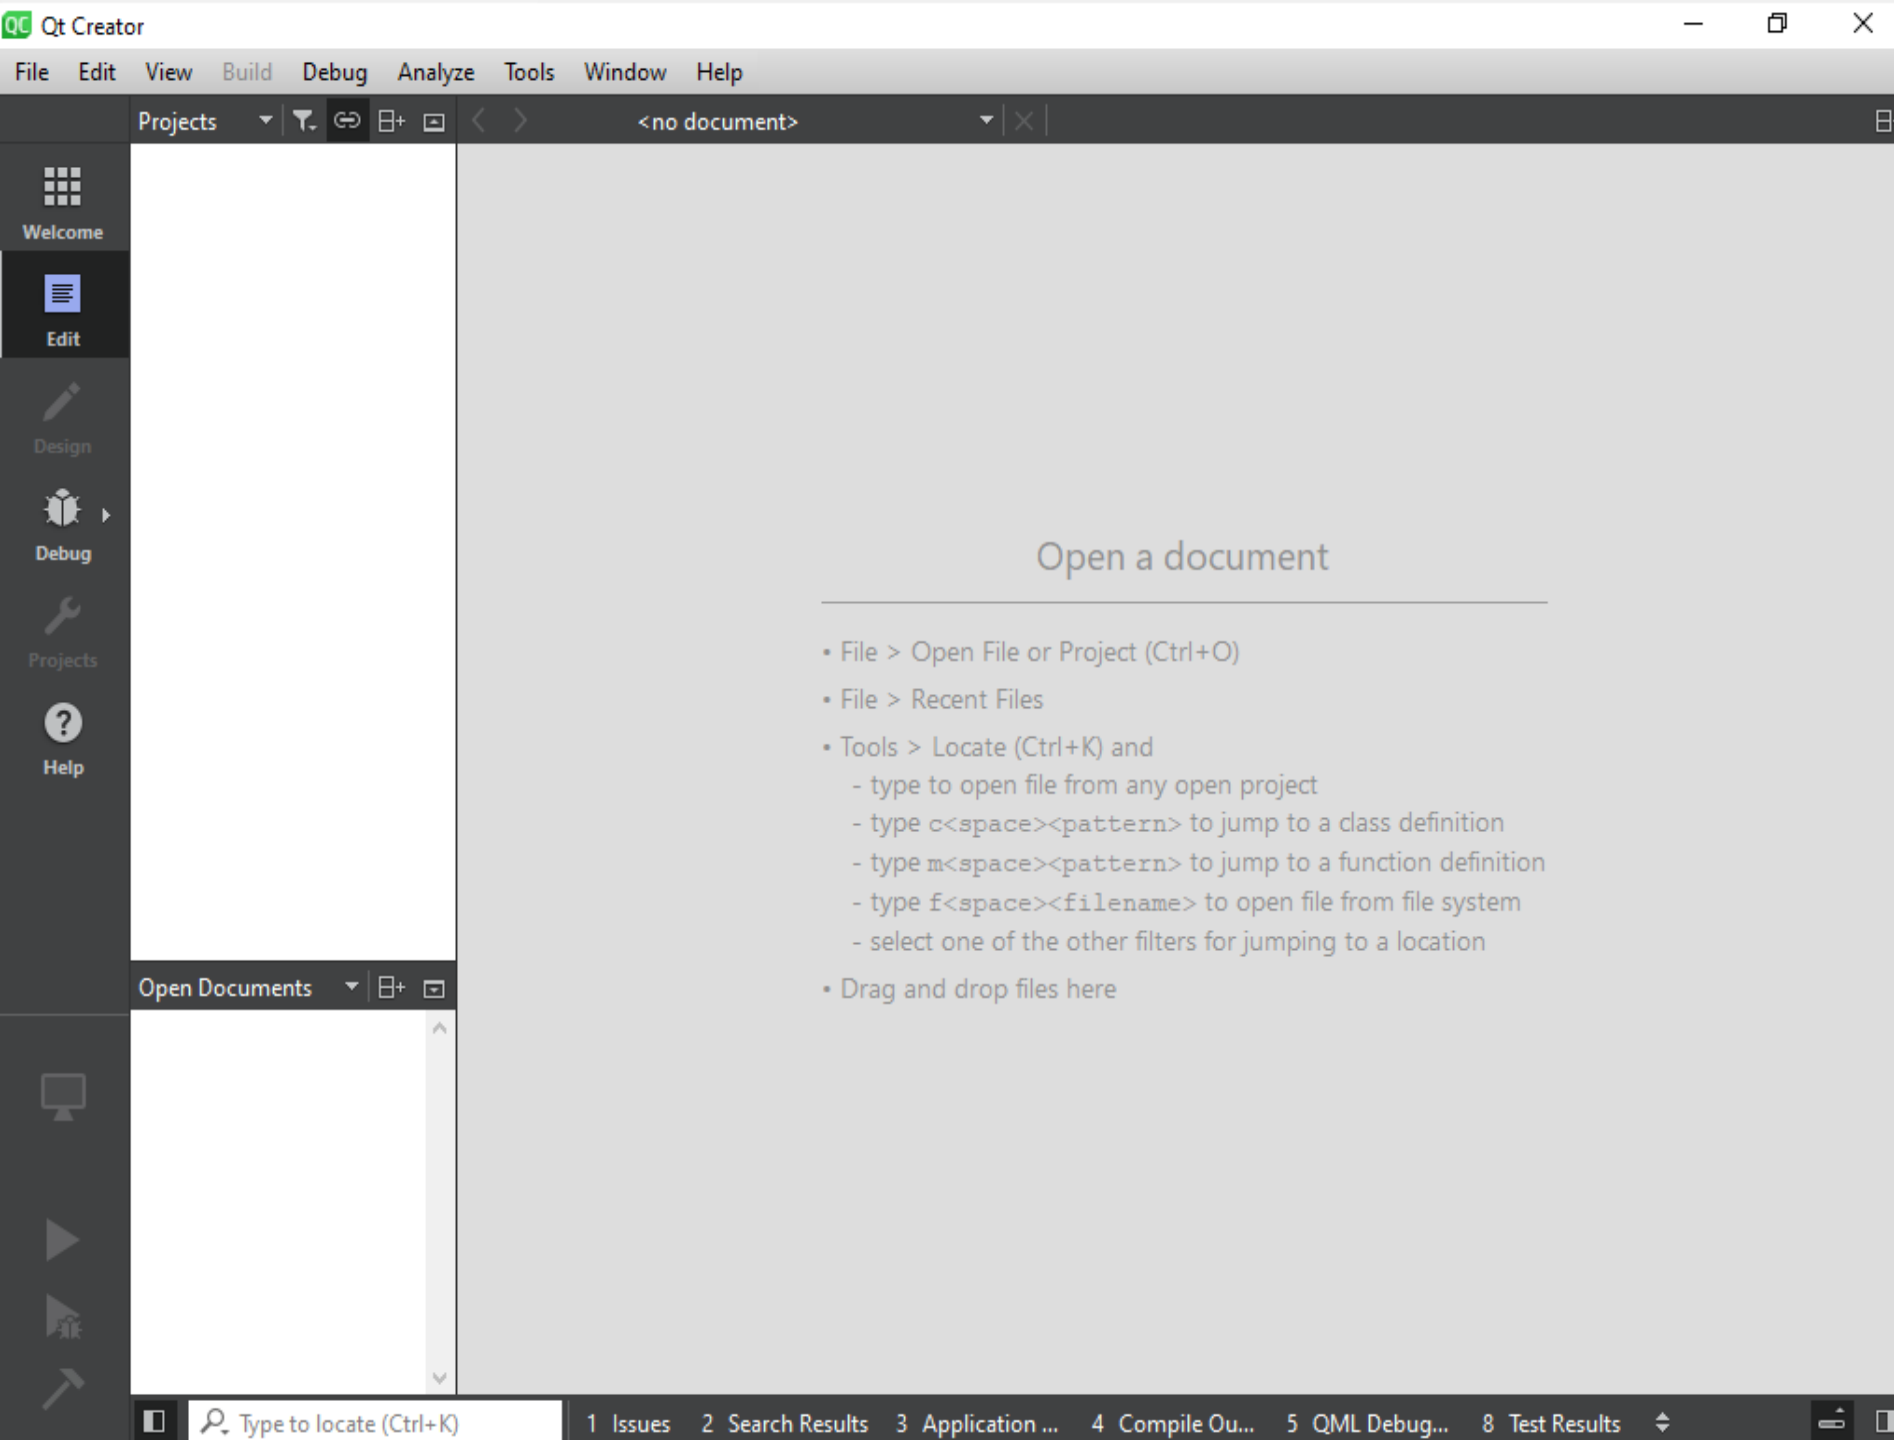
QC Qt Creator

File Edit View Build Debug Analyze Tools Window Help

Projects

<no document>

Welcome

Edit

Design

Debug

Projects

Help

Open a document

• File > Open File or Project (Ctrl+O)

• File > Recent Files

• Tools > Locate (Ctrl+K) and
- type to open file from any open project
- type c<space><pattern> to jump to a class definition
- type m<space><pattern> to jump to a function definition
- type f<space><filename> to open file from file system
- select one of the other filters for jumping to a location

• Drag and drop files here

Open Documents

Type to locate (Ctrl+K)

1 Issues 2 Search Results 3 Application ... 4 Compile Ou... 5 QML Debug... 8 Test Results